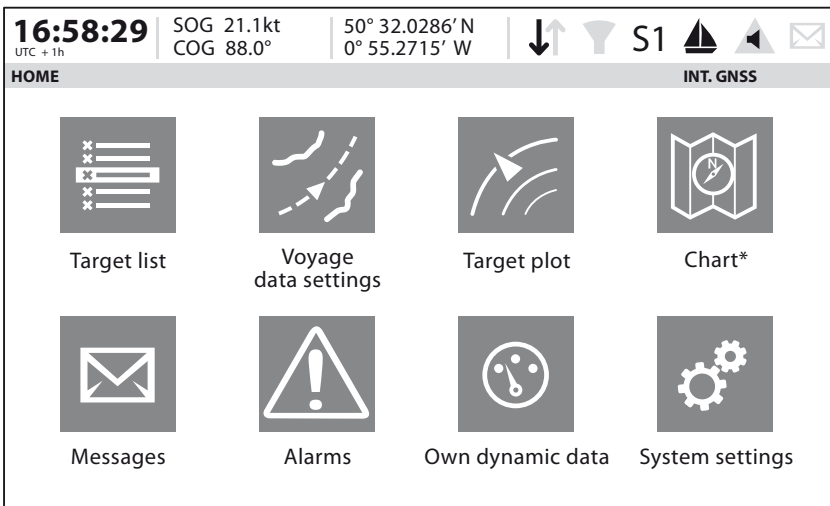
16:58:29
UTC + 1h

SOG 21.1kt
COG 88.0°

50° 32.0286′ N
0° 55.2715′ W

S1

HOME

INT. GNSS

Target list

Voyage data settings

Target plot

Chart*

N

Messages

Alarms

Own dynamic data

System settings